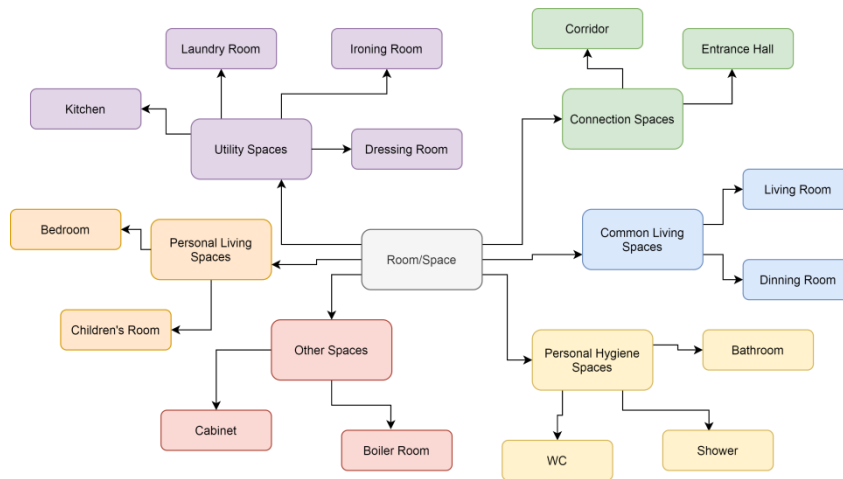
Room/Space

Utility Spaces

Laundry Room

Ironing Room

Kitchen

Dressing Room

Connection Spaces

Corridor

Entrance Hall

Personal Living Spaces

Bedroom

Children's Room

Common Living Spaces

Living Room

Dinning Room

Other Spaces

Cabinet

Boiler Room

Personal Hygiene Spaces

Bathroom

WC

Shower